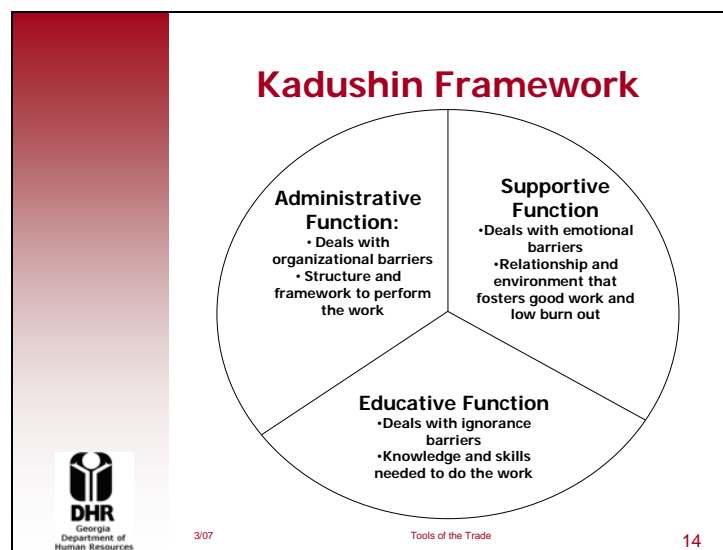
Kadushin Framework

Administrative Function:
• Deals with organizational barriers
• Structure and framework to perform the work

Supportive Function
•Deals with emotional barriers
•Relationship and environment that fosters good work and low burn out

Educative Function
•Deals with ignorance barriers
•Knowledge and skills needed to do the work

DHR
Georgia Department of Human Resources

3/07

Tools of the Trade

14